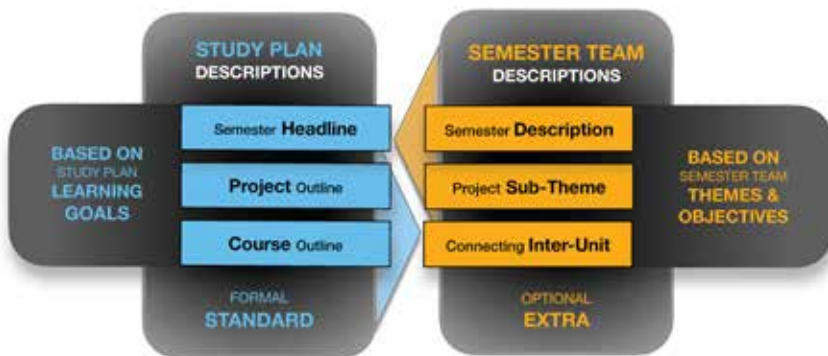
STUDY PLAN
DESCRIPTIONS

BASED ON
STUDY PLAN
LEARNING
GOALS

Semester Headline

Project Outline

Course Outline

FORMAL
STANDARD

SEMESTER TEAM
DESCRIPTIONS

Semester Description

Project Sub-Theme

Connecting Inter-Unit

BASED ON
SEMESTER TEAM
THEMES &
OBJECTIVES

OPTIONAL
EXTRA